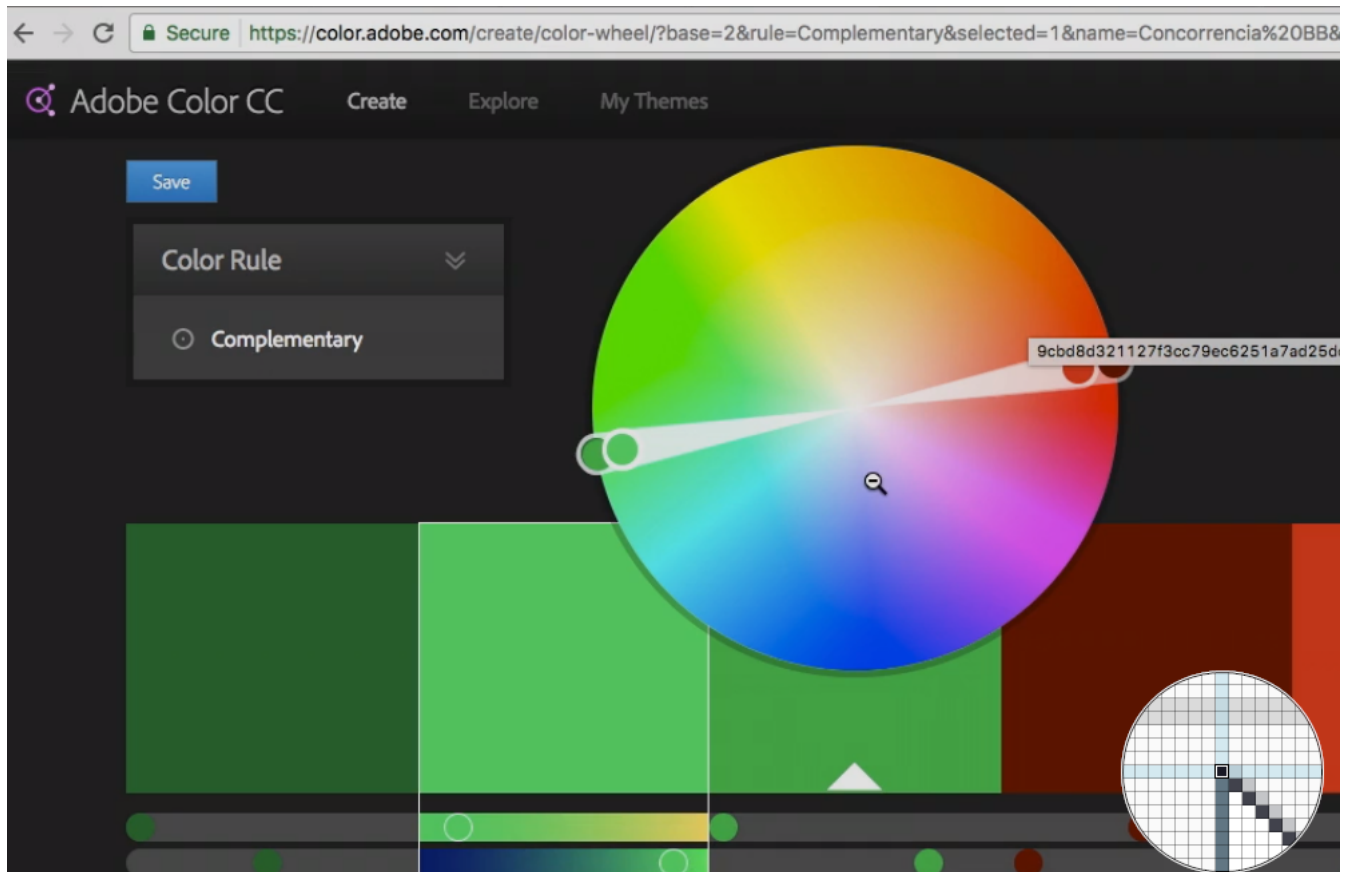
Secure https://color.adobe.com/create/color-wheel/?base=2&rule=Complementary&selected=1&name=Concorrencia%20BB&

Adobe Color CC Create Explore My Themes

Save

Color Rule

Complementary

9cbd8d321127f3cc79ec6251a7ad25d